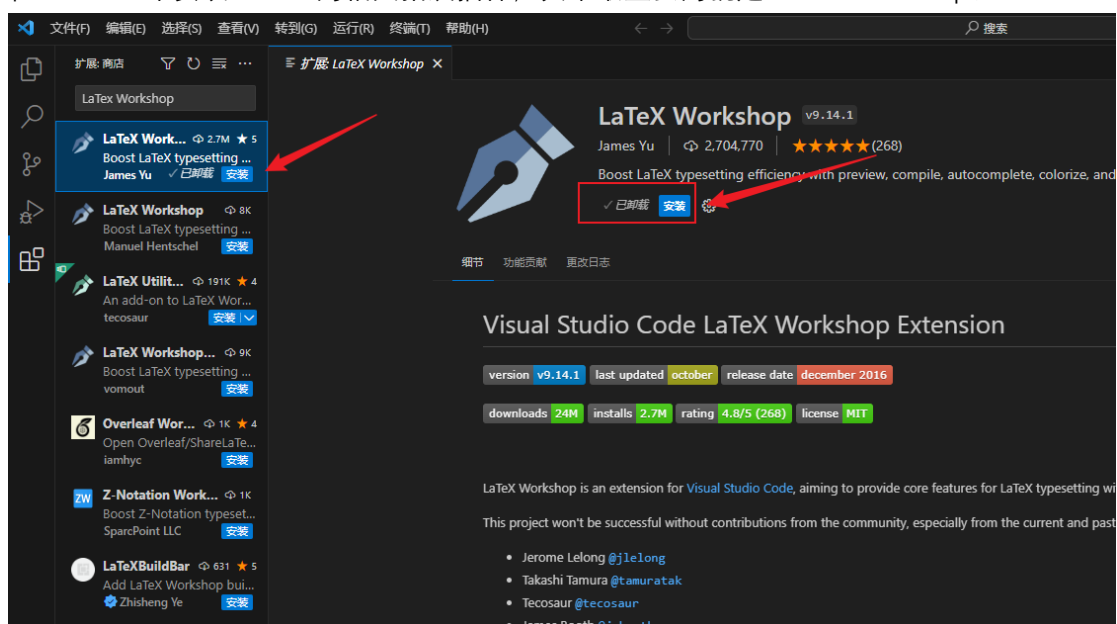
文件(F) 编辑(E) 选择(S) 查看(V) 转到(G) 运行(R) 终端(T) 帮助(H)

搜索

扩展: 商店

LaTex Workshop

LaTeX Work... 2.7M ★ 5
Boost LaTeX typesetting ...
James Yu ✓已卸载 安装

LaTeX Workshop 8K
Boost LaTeX typesetting ...
Manuel Hentschel 安装

LaTeX Utilit... 191K ★ 4
An add-on to LaTeX Wor...
tecosaur 安装

LaTeX Workshop... 9K
Boost LaTeX typesetting ...
vomout 安装

Overleaf Wor... 1K ★ 4
Open Overleaf/ShareLaTe...
iamhyc 安装

Z-Notation Work... 1K
Boost Z-Notation typeset...
SparcPoint LLC 安装

LaTeXBuildBar 631 ★ 5
Add LaTeX Workshop bui...
Zhisheng Ye 安装

扩展: LaTeX Workshop ×

LaTeX Workshop v9.14.1
James Yu | 2,704,770 | ★★★★★(268)
Boost LaTeX typesetting efficiency with preview, compile, autocomplete, colorize, and
✓已卸载 安装

细节 功能贡献 更改日志

Visual Studio Code LaTeX Workshop Extension

version v9.14.1 last updated october release date december 2016

downloads 24M installs 2.7M rating 4.8/5 (268) license MIT

LaTeX Workshop is an extension for Visual Studio Code, aiming to provide core features for LaTeX typesetting wi

This project won't be successful without contributions from the community, especially from the current and past

• Jerome Lelong @jlelong
• Takashi Tamura @tamuratak
• Tecosaur @tecosaur
• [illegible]